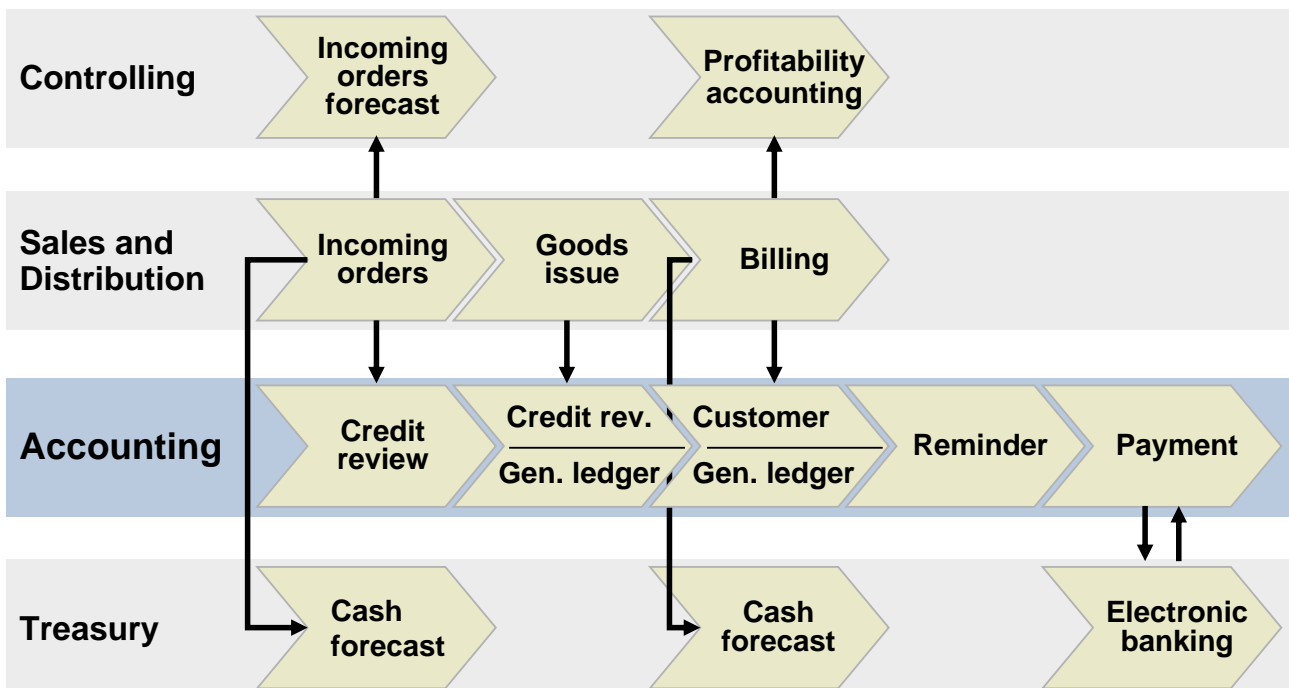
Controlling

Incoming orders forecast

Profitability accounting

Sales and Distribution

Incoming orders

Goods issue

Billing

Accounting

Credit review

Credit rev.

Gen. ledger

Customer

Gen. ledger

Reminder

Payment

Treasury

Cash forecast

Cash forecast

Electronic banking